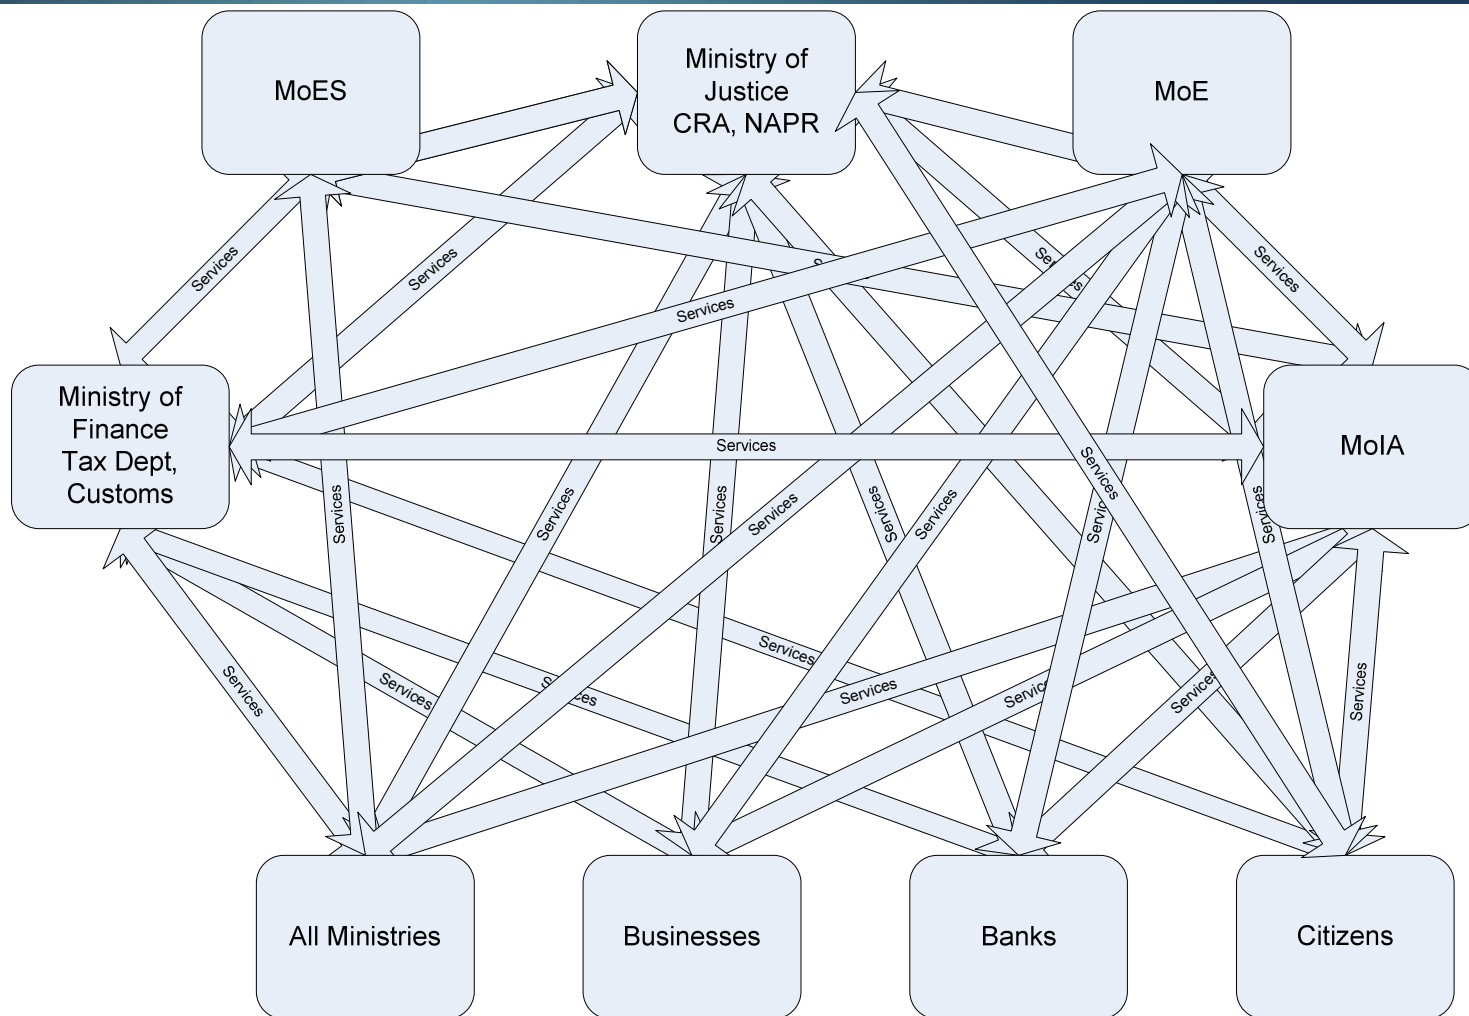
MoES

Ministry of Justice CRA, NAPR

MoE

Ministry of Finance Tax Dept, Customs

MoIA

All Ministries

Businesses

Banks

Citizens

Services
Services
Services
Services
Services
Services
Services
Services
Services
Services
Services
Services
Services
Services
Services
Services
Servic
Services
Servic
Services
S
Se
s
Services